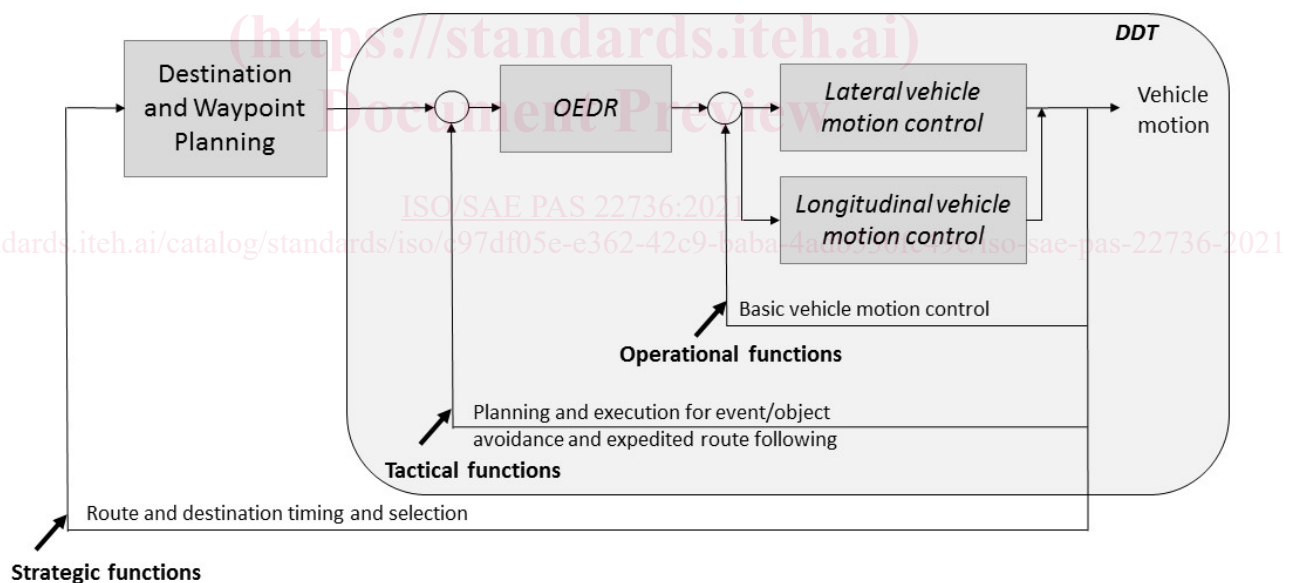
(https://standards.iteh.ai)
Document Preview

DDT

Destination and Waypoint Planning

OEDR

Lateral vehicle motion control

Vehicle motion

ISO/SAE PAS 22736:2021

Longitudinal vehicle motion control

dards.iteh.ai/catalog/standards/iso/c97df05e-e362-42c9-baba-4a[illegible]iso-sae-pas-22736-2021

Basic vehicle motion control

Operational functions

Planning and execution for event/object avoidance and expedited route following

Tactical functions

Route and destination timing and selection

Strategic functions